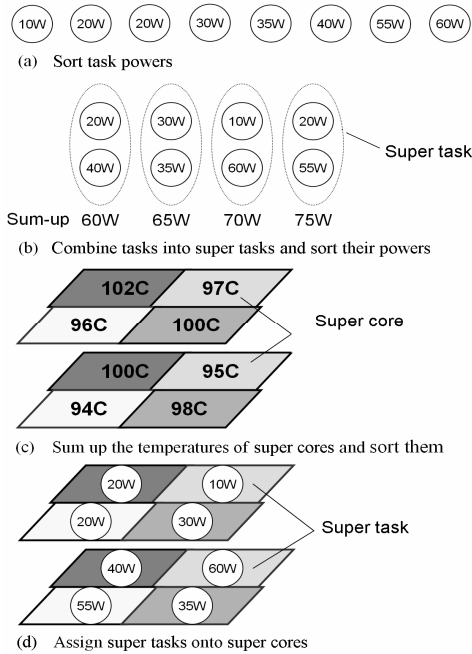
10W 20W 20W 30W 35W 40W 55W 60W

(a) Sort task powers

20W 40W
30W 35W
10W 60W
20W 55W

Super task

Sum-up 60W 65W 70W 75W

(b) Combine tasks into super tasks and sort their powers

102C 97C
96C 100C

Super core

100C 95C
94C 98C

(c) Sum up the temperatures of super cores and sort them

20W 10W
20W 30W

Super task

40W 60W
55W 35W

(d) Assign super tasks onto super cores